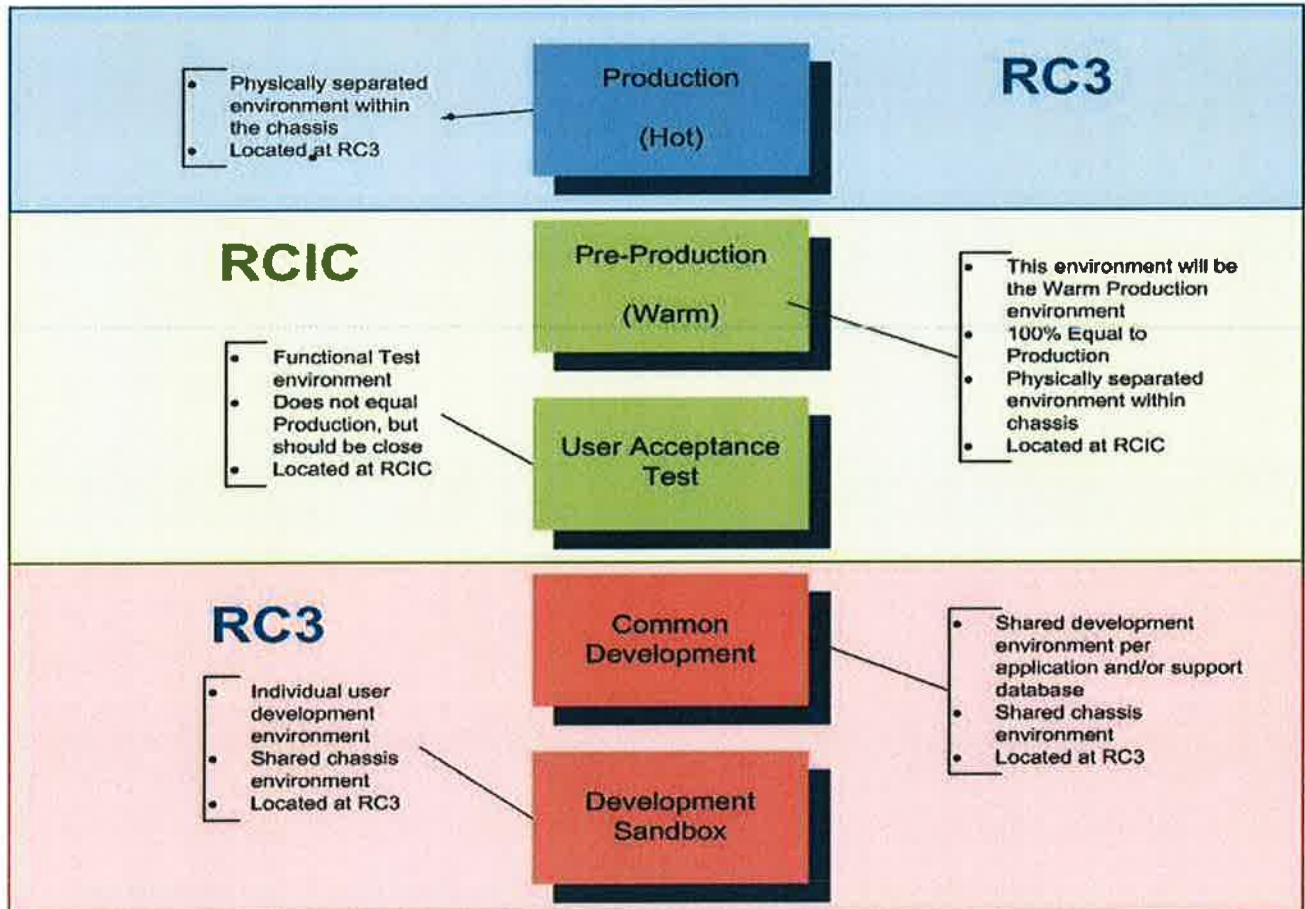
- Physically separated environment within the chassis
- Located at RC3

Production

(Hot)

RC3

RCIC

Pre-Production

(Warm)

- This environment will be the Warm Production environment
- 100% Equal to Production
- Physically separated environment within chassis
- Located at RCIC

- Functional Test environment
- Does not equal Production, but should be close
- Located at RCIC

User Acceptance Test

RC3

Common Development

- Shared development environment per application and/or support database
- Shared chassis environment
- Located at RC3

- Individual user development environment
- Shared chassis environment
- Located at RC3

Development Sandbox